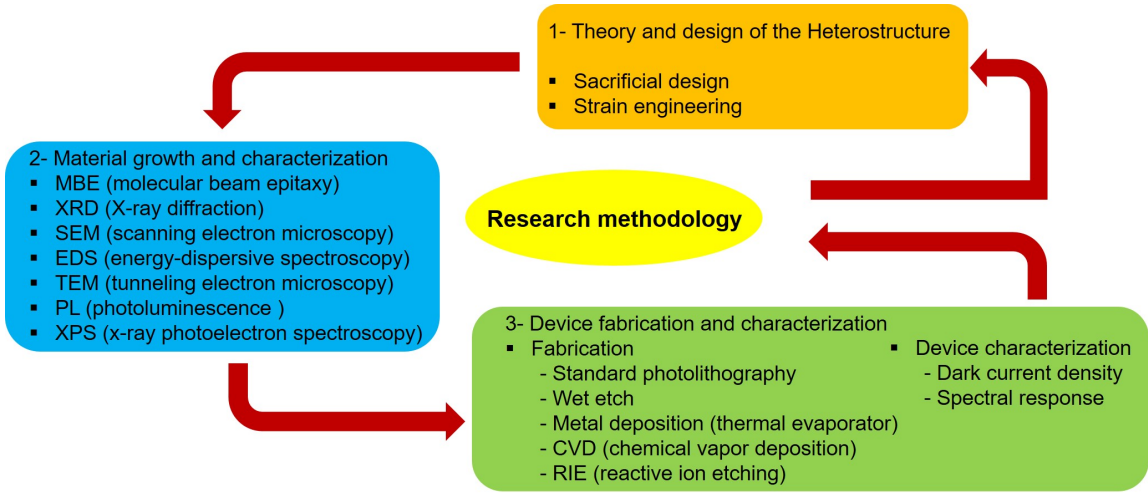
1- Theory and design of the Heterostructure

▪ Sacrificial design
▪ Strain engineering

2- Material growth and characterization
▪ MBE (molecular beam epitaxy)
▪ XRD (X-ray diffraction)
▪ SEM (scanning electron microscopy)
▪ EDS (energy-dispersive spectroscopy)
▪ TEM (tunneling electron microscopy)
▪ PL (photoluminescence )
▪ XPS (x-ray photoelectron spectroscopy)

Research methodology

3- Device fabrication and characterization
▪ Fabrication
- Standard photolithography
- Wet etch
- Metal deposition (thermal evaporator)
- CVD (chemical vapor deposition)
- RIE (reactive ion etching)

▪ Device characterization
- Dark current density
- Spectral response